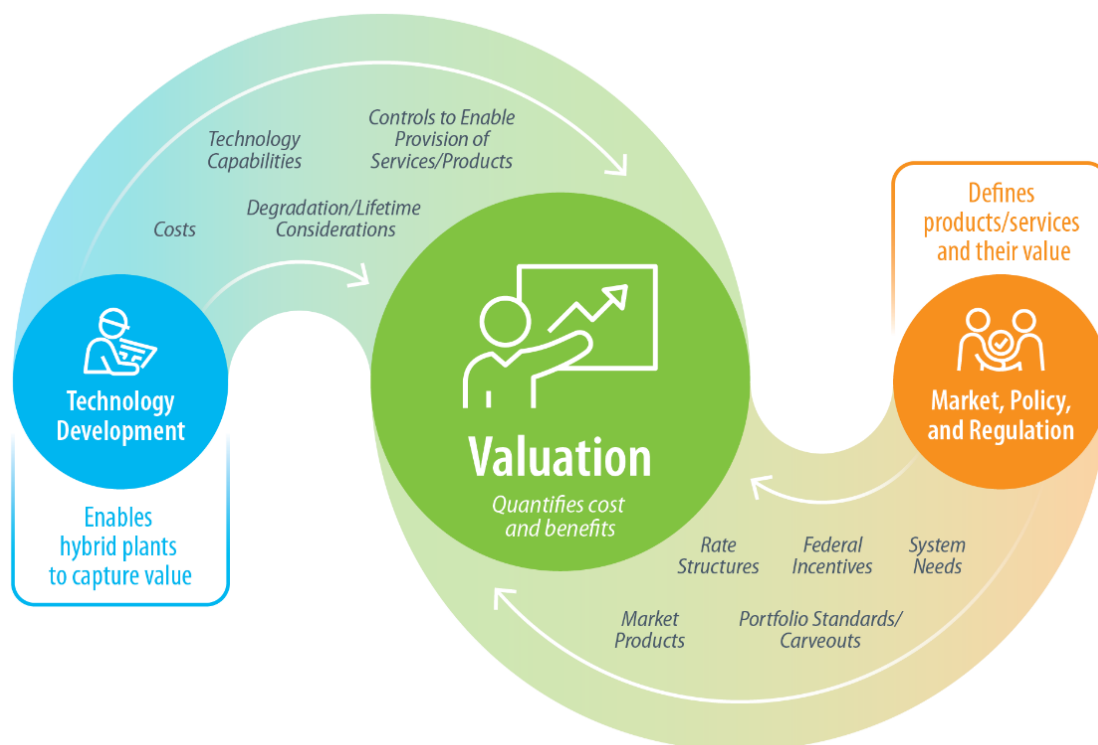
Technology Capabilities

Controls to Enable Provision of Services/Products

Costs

Degradation/Lifetime Considerations

Defines products/services and their value

Technology Development

Valuation

Quantifies cost and benefits

Market, Policy, and Regulation

Enables hybrid plants to capture value

Rate Structures

Federal Incentives

System Needs

Market Products

Portfolio Standards/ Carveouts